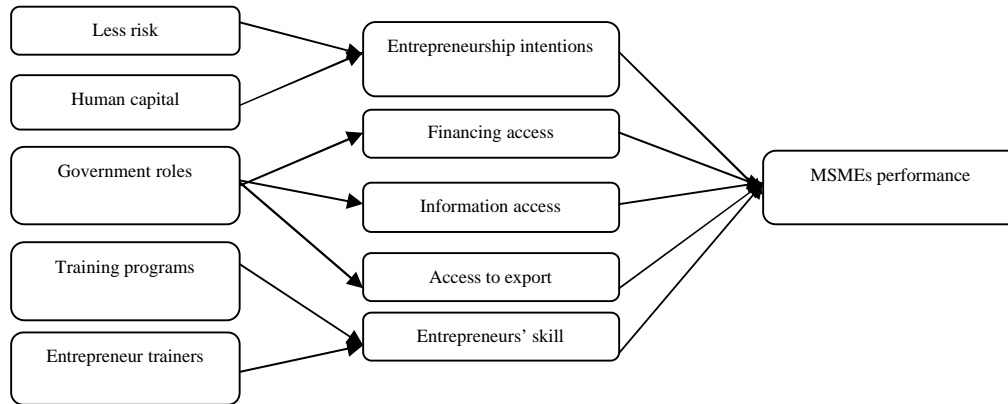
Less risk

Human capital

Government roles

Training programs

Entrepreneur trainers

Entrepreneurship intentions

Financing access

Information access

Access to export

Entrepreneurs' skill

MSMEs performance